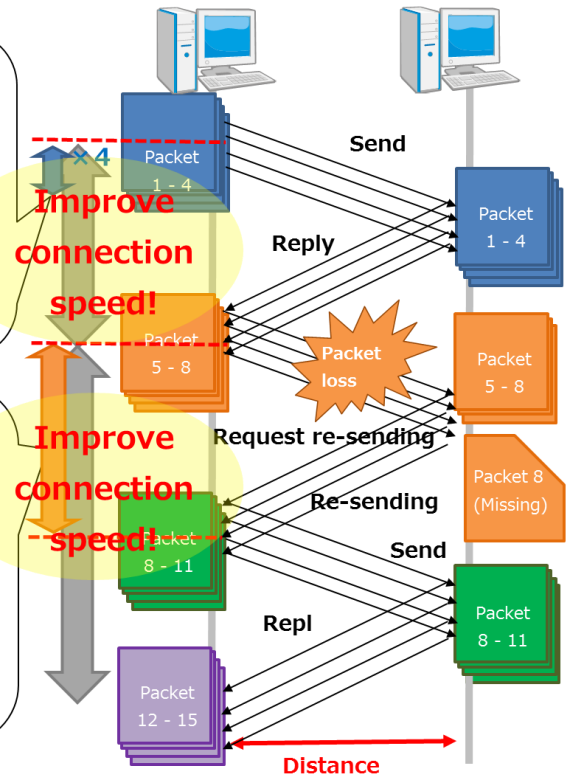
×4

Packet 1 - 4

Send

Improve connection speed!

Packet 1 - 4

Reply

Packet 5 - 8

Packet loss

Packet 5 - 8

Improve connection speed!

Request re-sending

Packet 8 (Missing)

Re-sending

Packet 8 - 11

Send

Packet 8 - 11

Repl

Packet 12 - 15

Distance